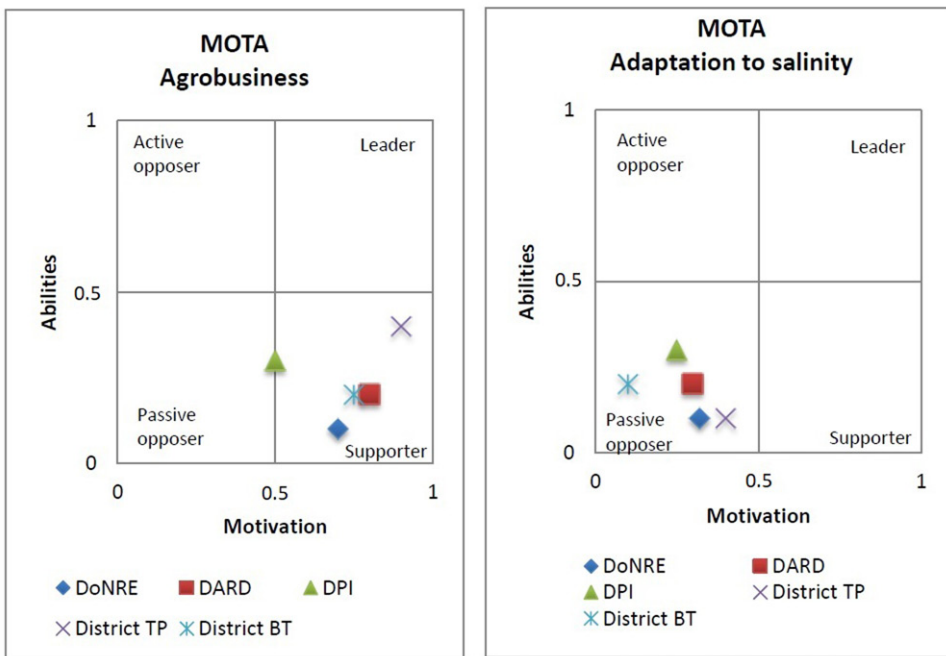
MOTA
Agrobusiness

1
0.5
0
Abilities

Active opposer
Leader
Passive opposer
Supporter

0
0.5
1
Motivation

DoNRE
DARD
DPI
District TP
District BT

MOTA
Adaptation to salinity

1
0.5
0
Abilities

Active opposer
Leader
Passive opposer
Supporter

0
0.5
1
Motivation

DoNRE
DARD
DPI
District TP
District BT